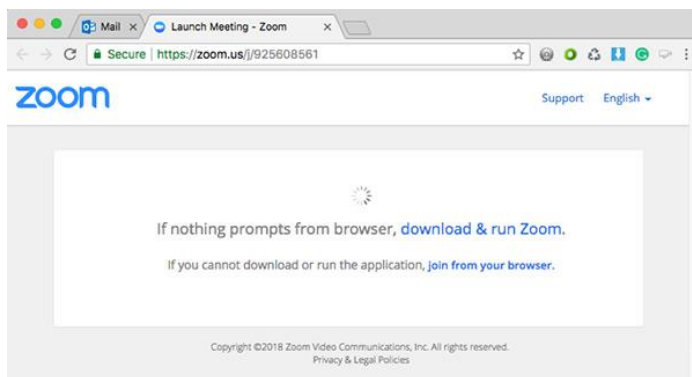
Mail ×
Launch Meeting - Zoom ×
Secure | https://zoom.us/j/925608561

zoom
Support English

If nothing prompts from browser, download & run Zoom.

If you cannot download or run the application, join from your browser.

Copyright ©2018 Zoom Video Communications, Inc. All rights reserved.
Privacy & Legal Policies